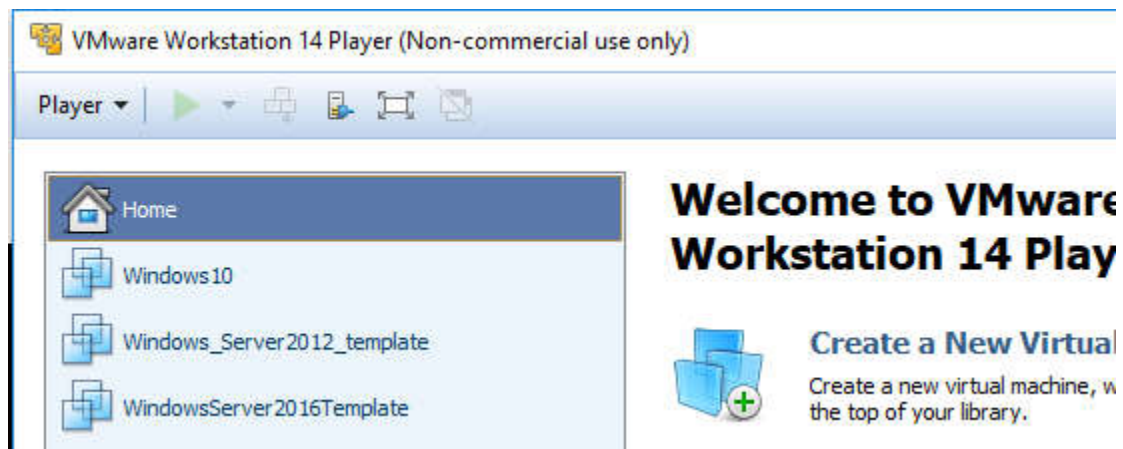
VMware Workstation 14 Player (Non-commercial use only)

Player ▾

Home

Windows10

Windows_Server2012_template

WindowsServer2016Template

Welcome to VMware Workstation 14 Play

Create a New Virtual

Create a new virtual machine, w the top of your library.